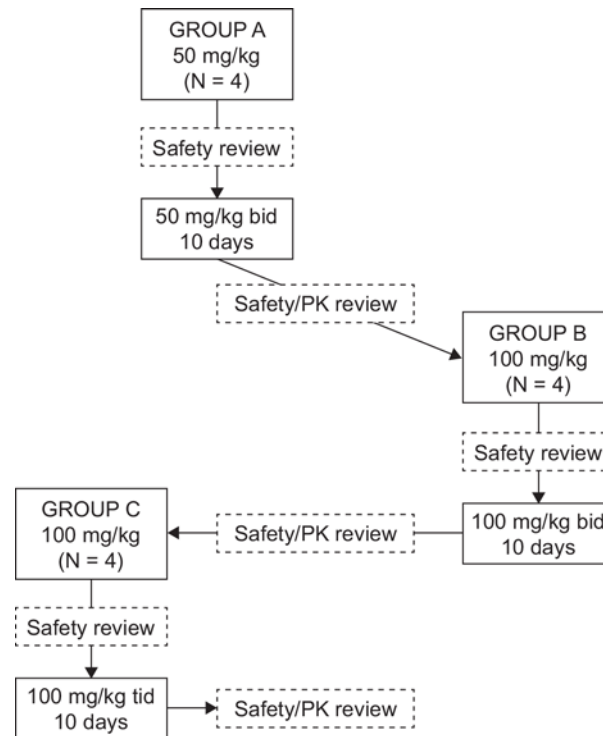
GROUP A
50 mg/kg
(N = 4)

Safety review

50 mg/kg bid
10 days

Safety/PK review

GROUP B
100 mg/kg
(N = 4)

Safety review

100 mg/kg bid
10 days

Safety/PK review

GROUP C
100 mg/kg
(N = 4)

Safety review

100 mg/kg tid
10 days

Safety/PK review